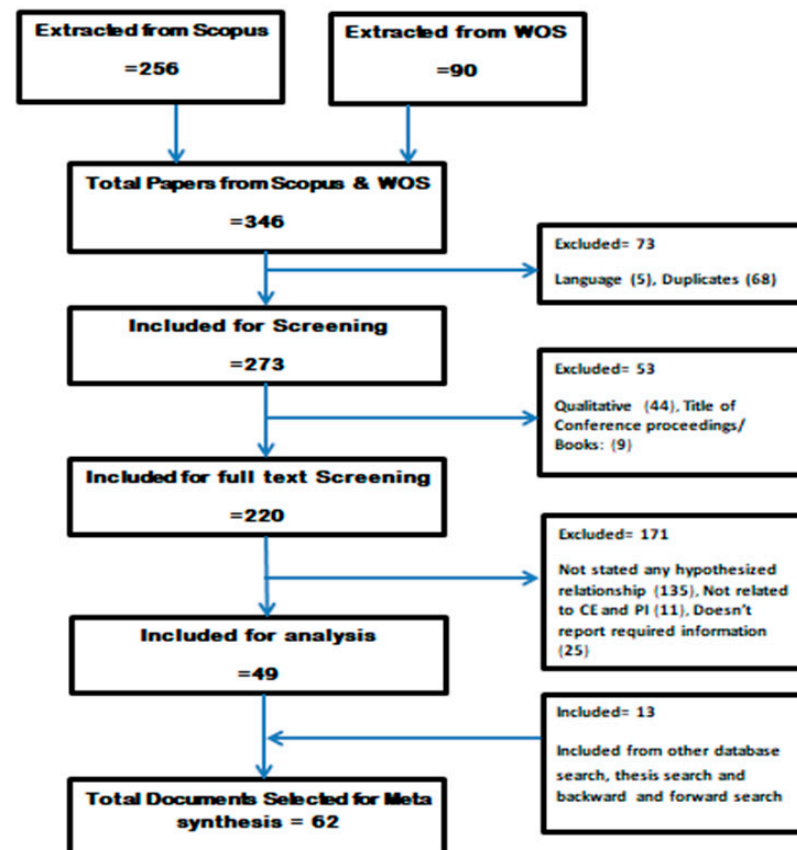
Extracted from Scopus

=256

Extracted from WOS

=90

Total Papers from Scopus & WOS

=346

Excluded= 73

Language (5), Duplicates (68)

Included for Screening

=273

Excluded= 53

Qualitative (44), Title of Conference proceedings/ Books: (9)

Included for full text Screening

=220

Excluded= 171

Not stated any hypothesized relationship (135), Not related to CE and PI (11), Doesn't report required information (25)

Included for analysis

=49

Included= 13

Included from other database search, thesis search and backward and forward search

Total Documents Selected for Meta synthesis = 62